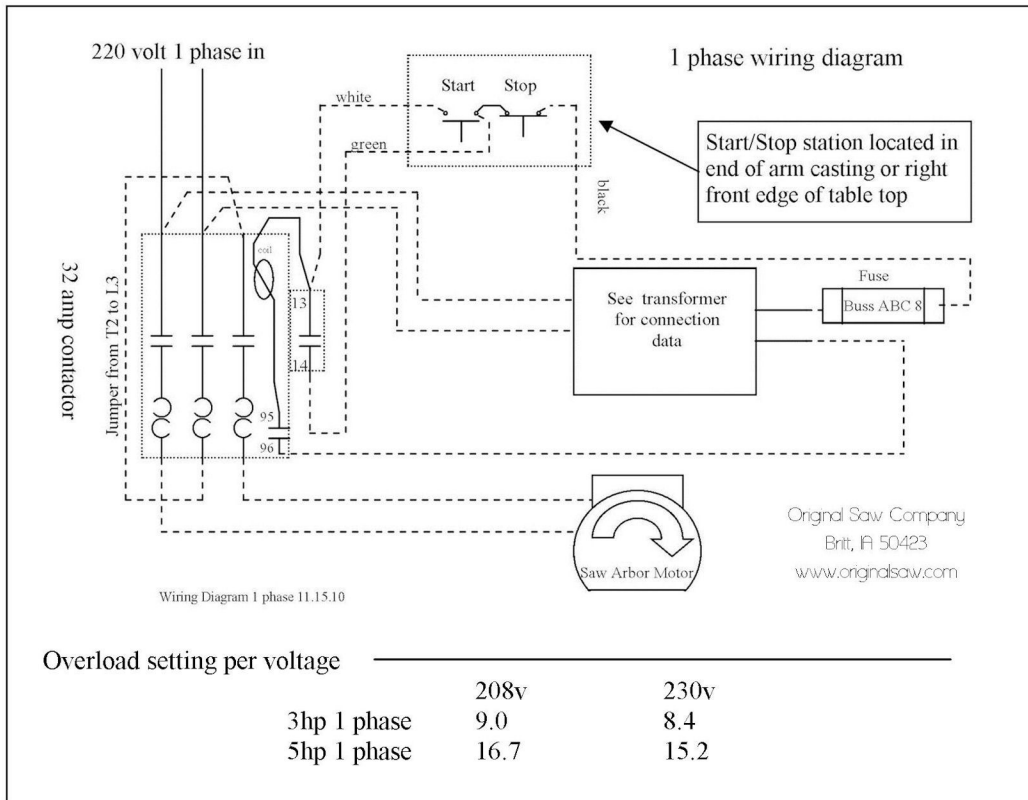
220 volt 1 phase in

1 phase wiring diagram

white

Start

Stop

green

black

Start/Stop station located in end of arm casting or right front edge of table top

32 amp contactor

Jumper from T2 to L3

coil

13

14

95

96

See transformer for connection data

Fuse

Buss ABC 8

Saw Arbor Motor

Original Saw Company
Britt, IA 50423
www.originalsaw.com

Wiring Diagram 1 phase 11.15.10

Overload setting per voltage

| | 208v | 230v |
|---|---|---|
| 3hp 1 phase | 9.0 | 8.4 |
| 5hp 1 phase | 16.7 | 15.2 |